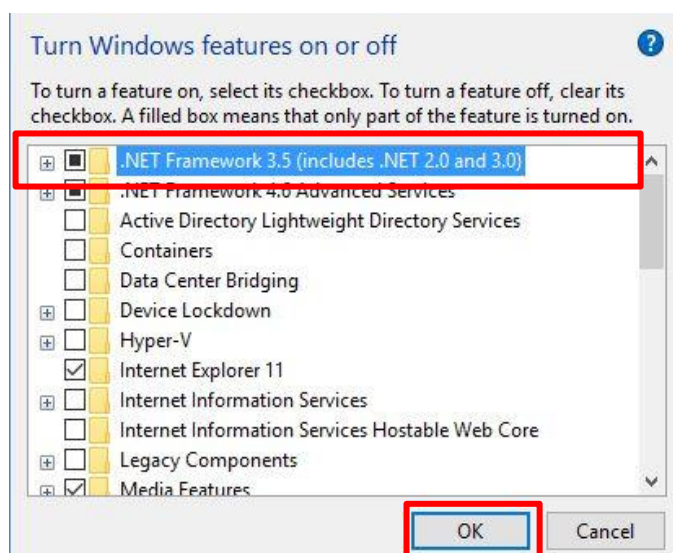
Turn Windows features on or off

To turn a feature on, select its checkbox. To turn a feature off, clear its checkbox. A filled box means that only part of the feature is turned on.

.NET Framework 3.5 (includes .NET 2.0 and 3.0)
.NET Framework 4.8 Advanced Services
Active Directory Lightweight Directory Services
Containers
Data Center Bridging
Device Lockdown
Hyper-V
Internet Explorer 11
Internet Information Services
Internet Information Services Hostable Web Core
Legacy Components
Media Features

OK
Cancel